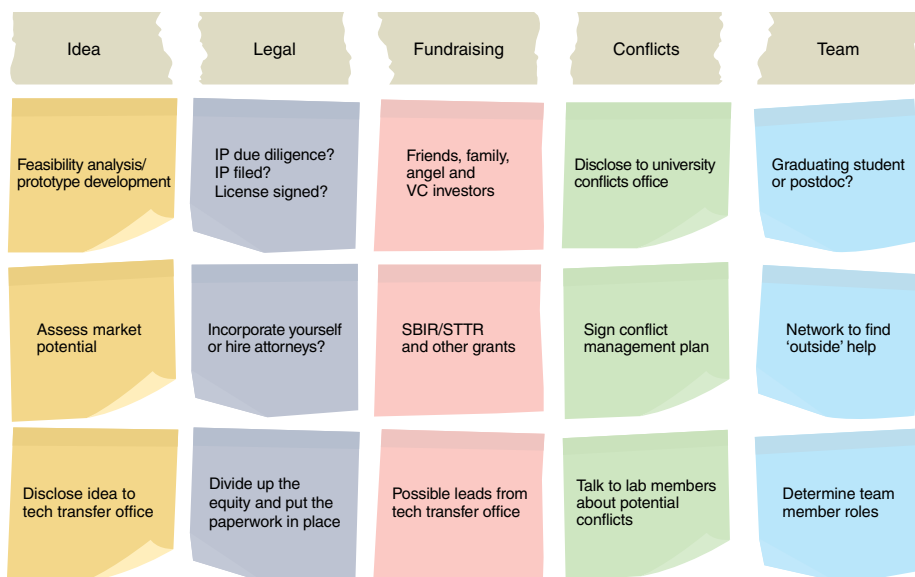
| Idea | Legal | Fundraising | Conflicts | Team |
|---|---|---|---|---|
| Feasibility analysis/ prototype development | IP due diligence? IP filed? License signed? | Friends, family, angel and VC investors | Disclose to university conflicts office | Graduating student or postdoc? |
| Assess market potential | Incorporate yourself or hire attorneys? | SBIR/STTR and other grants | Sign conflict management plan | Network to find ‘outside’ help |
| Disclose idea to tech transfer office | Divide up the equity and put the paperwork in place | Possible leads from tech transfer office | Talk to lab members about potential conflicts | Determine team member roles |